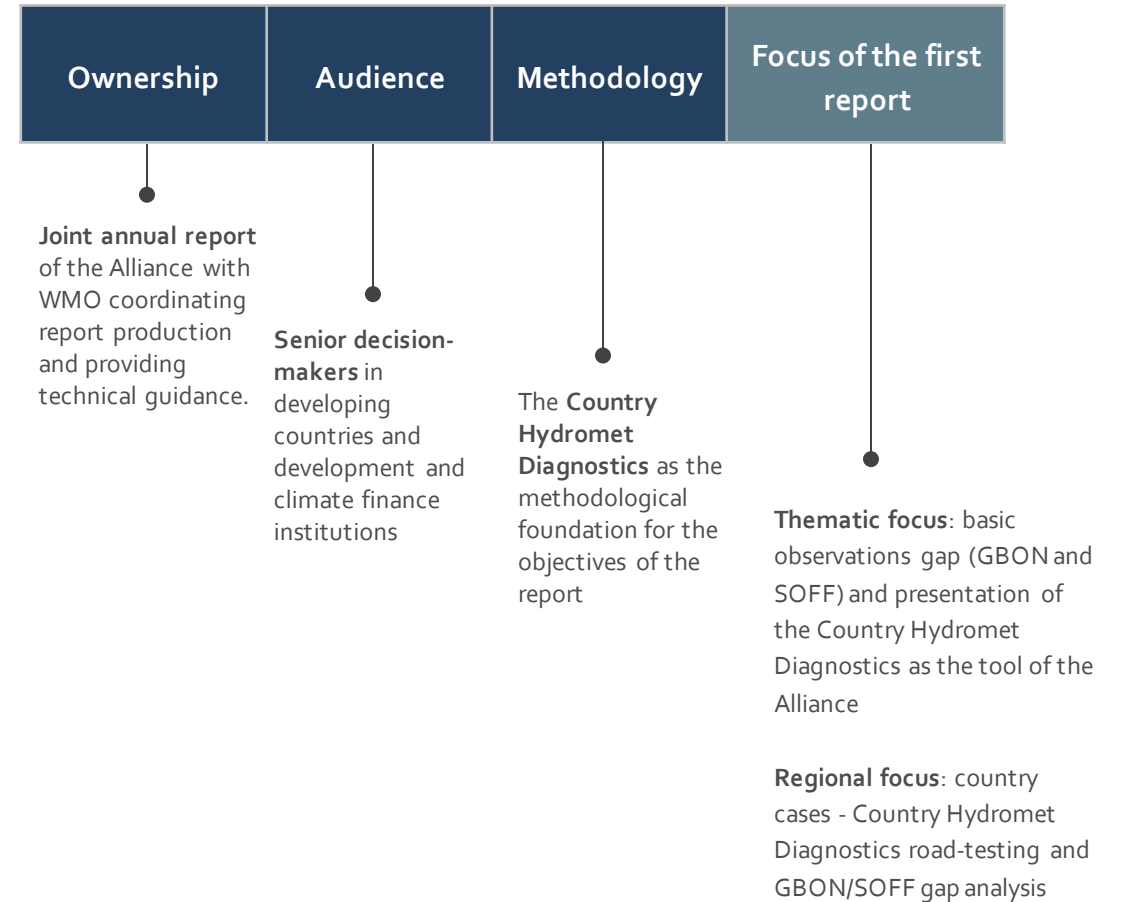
Ownership

Audience

Methodology

Focus of the first report

Joint annual report of the Alliance with WMO coordinating report production and providing technical guidance.

Senior decision-makers in developing countries and development and climate finance institutions

The Country Hydromet Diagnostics as the methodological foundation for the objectives of the report

Thematic focus: basic observations gap (GBON and SOFF) and presentation of the Country Hydromet Diagnostics as the tool of the Alliance

Regional focus: country cases - Country Hydromet Diagnostics road-testing and GBON/SOFF gap analysis